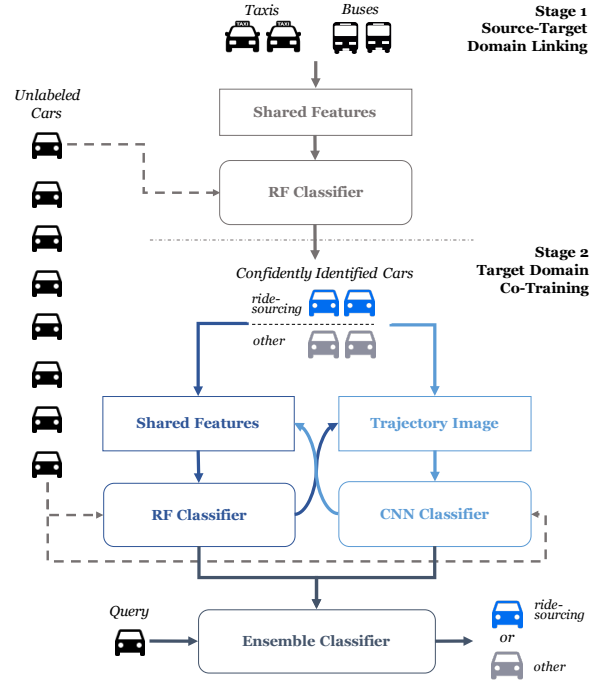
Taxis
TAXI TAXI
Buses

Stage 1
Source-Target
Domain Linking

Unlabeled
Cars

Shared Features

RF Classifier

Stage 2
Target Domain
Co-Training

Confidently Identified Cars

ride-
sourcing

other

Shared Features

Trajectory Image

RF Classifier

CNN Classifier

Query

Ensemble Classifier

ride-
sourcing

or

other